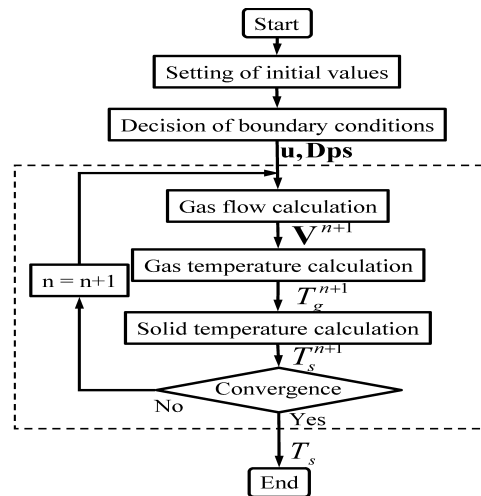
Start

Setting of initial values

Decision of boundary conditions

u, Dps

Gas flow calculation

$\mathbf{V}^{n+1}$

n = n+1

Gas temperature calculation

$T_g^{n+1}$

Solid temperature calculation

$T_s^{n+1}$

Convergence

No

Yes

$T_s$

End